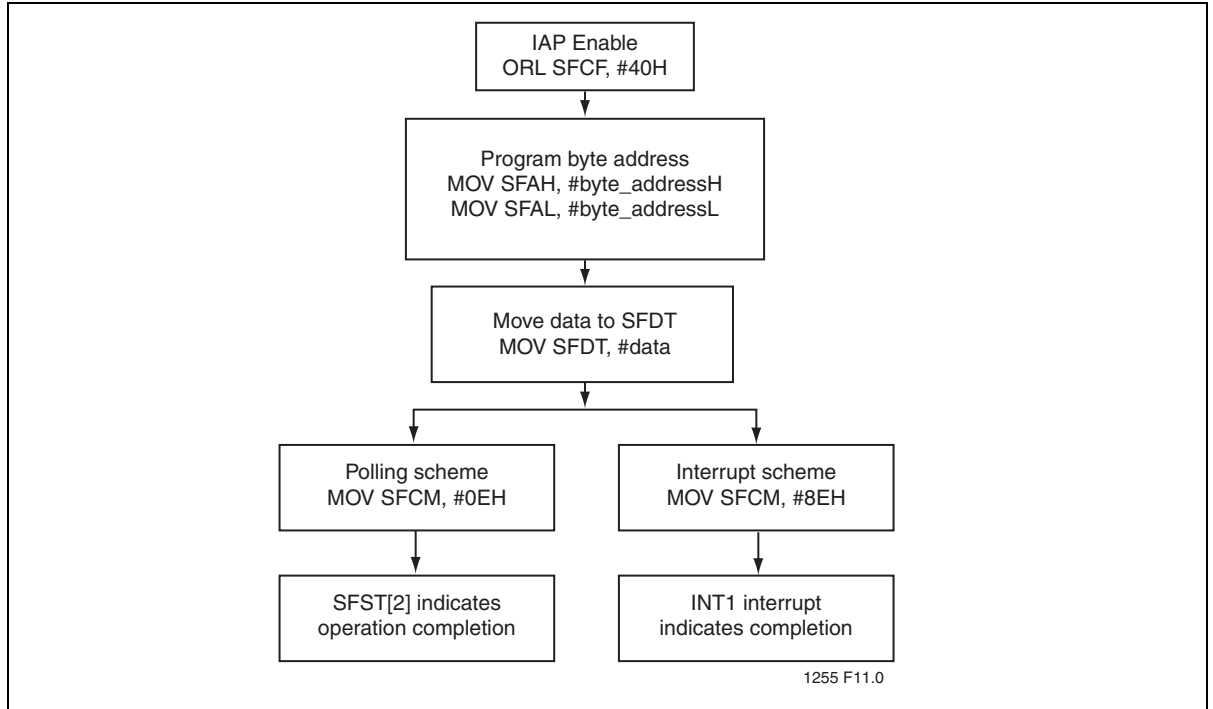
IAP Enable
ORL SFCF, #40H

Program byte address
MOV SFAH, #byte_addressH
MOV SFAL, #byte_addressL

Move data to SFDT
MOV SFDT, #data

Polling scheme
MOV SFCM, #0EH

Interrupt scheme
MOV SFCM, #8EH

SFST[2] indicates
operation completion

INT1 interrupt
indicates completion

1255 F11.0